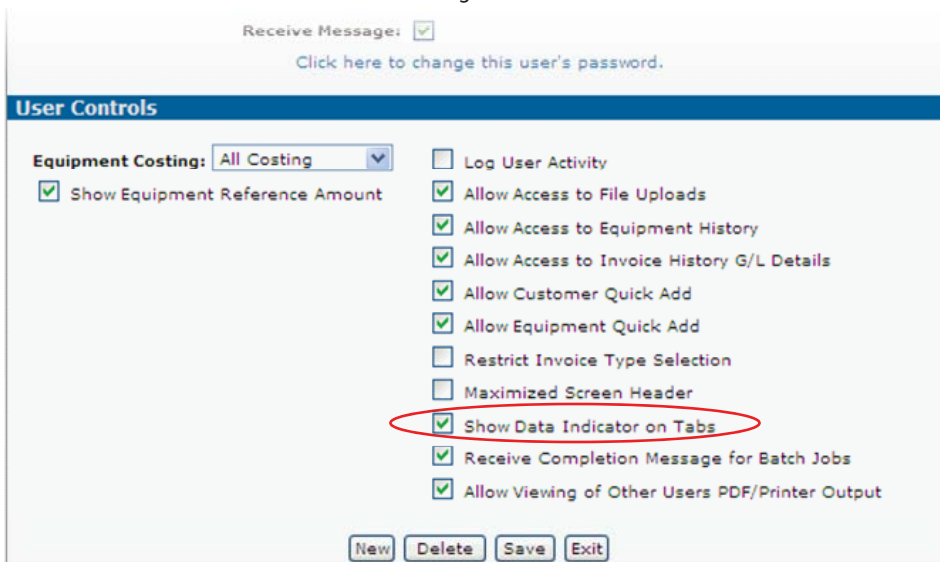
Receive Message:

Click here to change this user's password.

User Controls

Equipment Costing: All Costing

Show Equipment Reference Amount

Log User Activity

Allow Access to File Uploads

Allow Access to Equipment History

Allow Access to Invoice History G/L Details

Allow Customer Quick Add

Allow Equipment Quick Add

Restrict Invoice Type Selection

Maximized Screen Header

Show Data Indicator on Tabs

Receive Completion Message for Batch Jobs

Allow Viewing of Other Users PDF/Printer Output

New Delete Save Exit